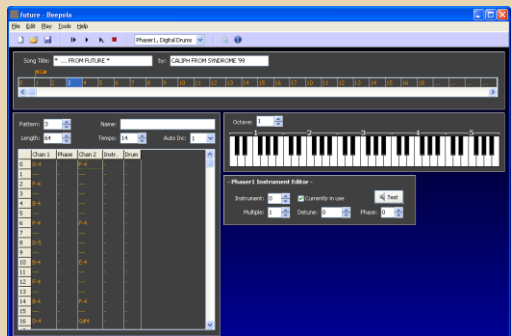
future - Beepola
File Edit Play Tools Help
Phaser1, Digital Drums

Song Title: * .... FROM FUTURE * by: CALIPH FROM SYNDROME '99
0 1 2 3 4 5 6 7 8 9 10 11 12 13 14 15 16 17 18 19 20 21 22 23 24 25 26 27

Pattern: 3 Name:
Length: 64 Tempo: 14 Auto Inc: 1

| | Chan 1 | Phase | Chan 2 | Instr. | Drum |
|---|---|---|---|---|---|
| 0 | B-4 | - | F-4 | - | - |
| 1 | --- | - | --- | - | - |
| 2 | F-4 | - | --- | - | - |
| 3 | --- | - | --- | - | - |
| 4 | B-4 | - | --- | - | - |
| 5 | --- | - | --- | - | - |
| 6 | F-4 | - | F-4 | - | - |
| 7 | --- | - | --- | - | - |
| 8 | D-5 | - | --- | - | - |
| 9 | --- | - | --- | - | - |
| 10 | B-4 | - | E-4 | - | - |
| 11 | --- | - | --- | - | - |
| 12 | F-4 | - | --- | - | - |
| 13 | --- | - | --- | - | - |
| 14 | B-4 | - | F-4 | - | - |
| 15 | --- | - | --- | - | - |
| 16 | D-4 | - | G#4 | - | - |

Octave: 1
1 2 3 4 5

- Phaser1 Instrument Editor -
Instrument: 0 Currently in use Test
Multiple: 1 Detune: 0 Phase: 0